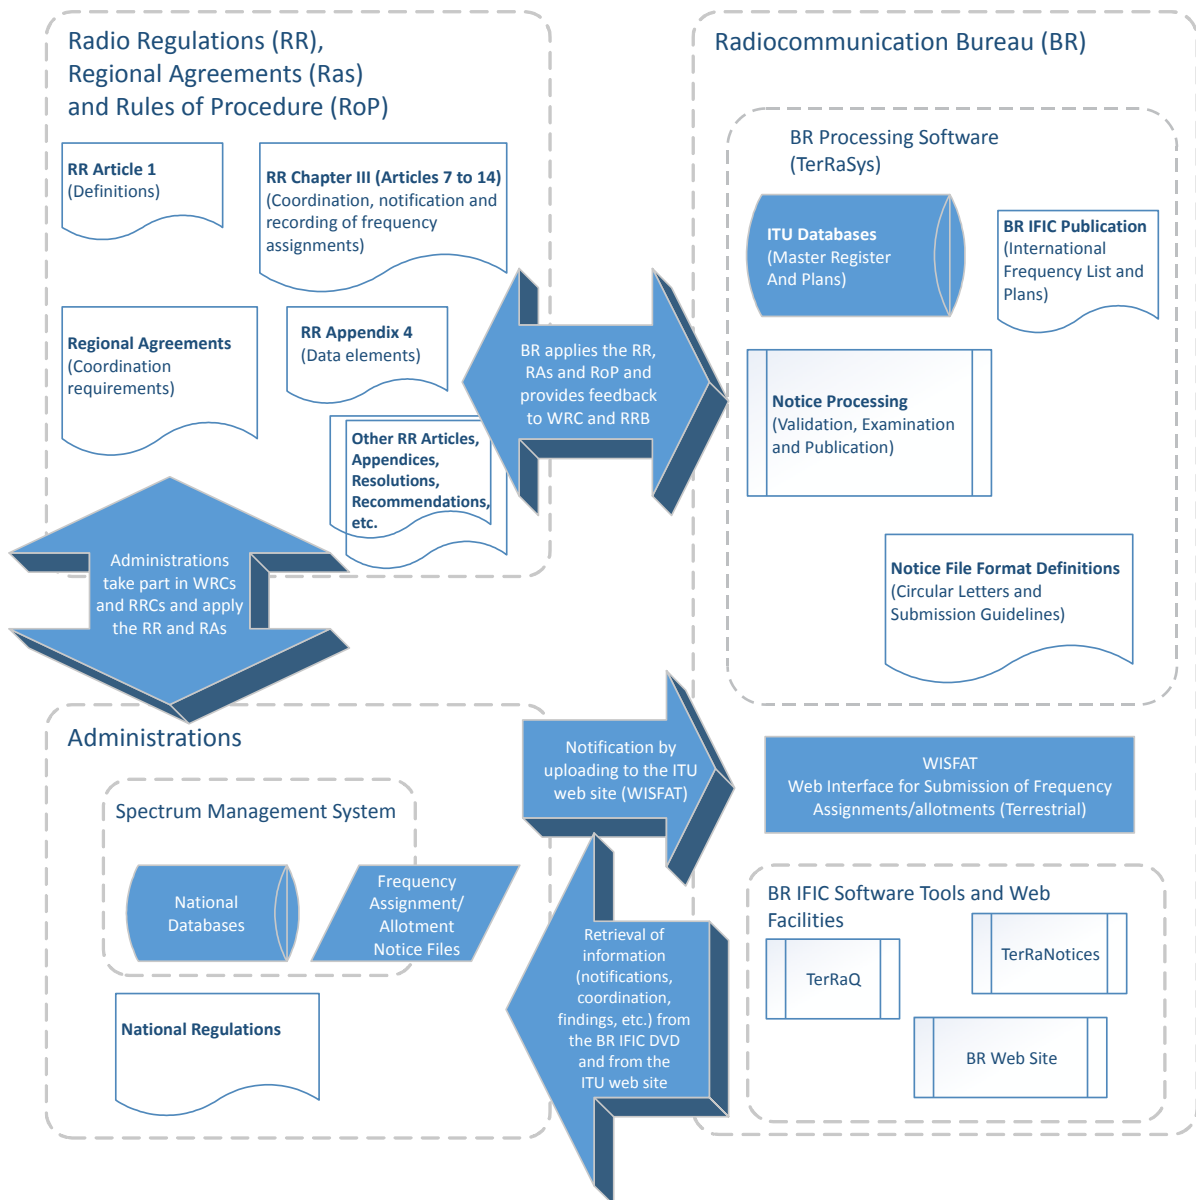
Radio Regulations (RR), Regional Agreements (Ras) and Rules of Procedure (RoP)

**RR Article 1**
(Definitions)

**RR Chapter III (Articles 7 to 14)**
(Coordination, notification and recording of frequency assignments)

**Regional Agreements**
(Coordination requirements)

**RR Appendix 4**
(Data elements)

**Other RR Articles, Appendices, Resolutions, Recommendations, etc.**

BR applies the RR, RAs and RoP and provides feedback to WRC and RRB

Administrations take part in WRCs and RRCs and apply the RR and RAs

Radiocommunication Bureau (BR)

BR Processing Software (TerRaSys)

**ITU Databases**
(Master Register And Plans)

**BR IFIC Publication**
(International Frequency List and Plans)

**Notice Processing**
(Validation, Examination and Publication)

**Notice File Format Definitions**
(Circular Letters and Submission Guidelines)

Administrations

Spectrum Management System

National Databases

Frequency Assignment/ Allotment Notice Files

**National Regulations**

Notification by uploading to the ITU web site (WISFAT)

WISFAT
Web Interface for Submission of Frequency Assignments/allotments (Terrestrial)

Retrieval of information (notifications, coordination, findings, etc.) from the BR IFIC DVD and from the ITU web site

BR IFIC Software Tools and Web Facilities

TerRaQ

TerRaNotices

BR Web Site